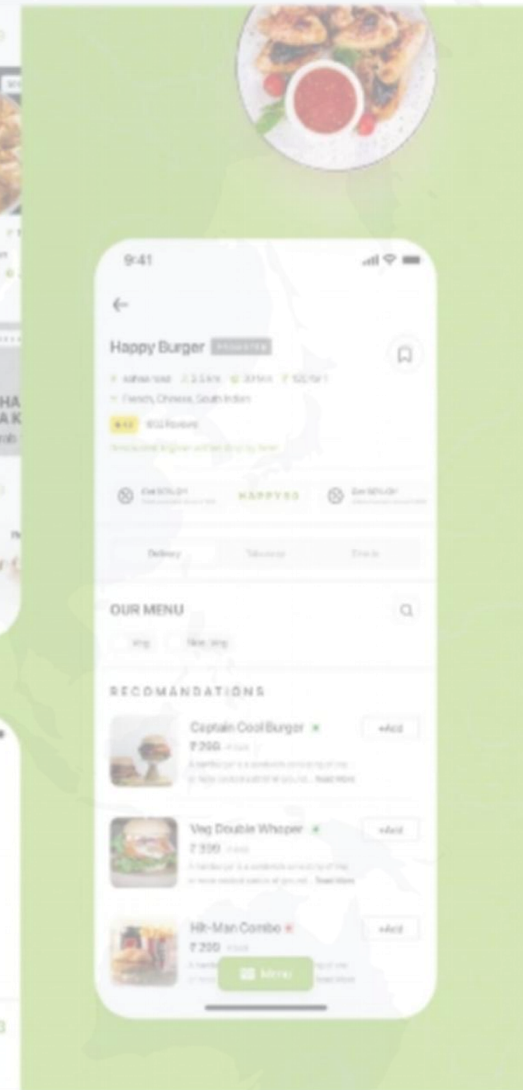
9:41

Happy Burger PROMOTED

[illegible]

French, Chinese, South Indian

4.2 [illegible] Reviews

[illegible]

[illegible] HAPPY50 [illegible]

Delivery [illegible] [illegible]

OUR MENU

Veg Non Veg

RECOMANDATIONS

Captain Cool Burger
₹ 200
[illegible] Read More
+Add

Veg Double Whoper
₹ 300
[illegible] Read More
+Add

Hit-Man Combo
₹ 200
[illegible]
+Add

Menu